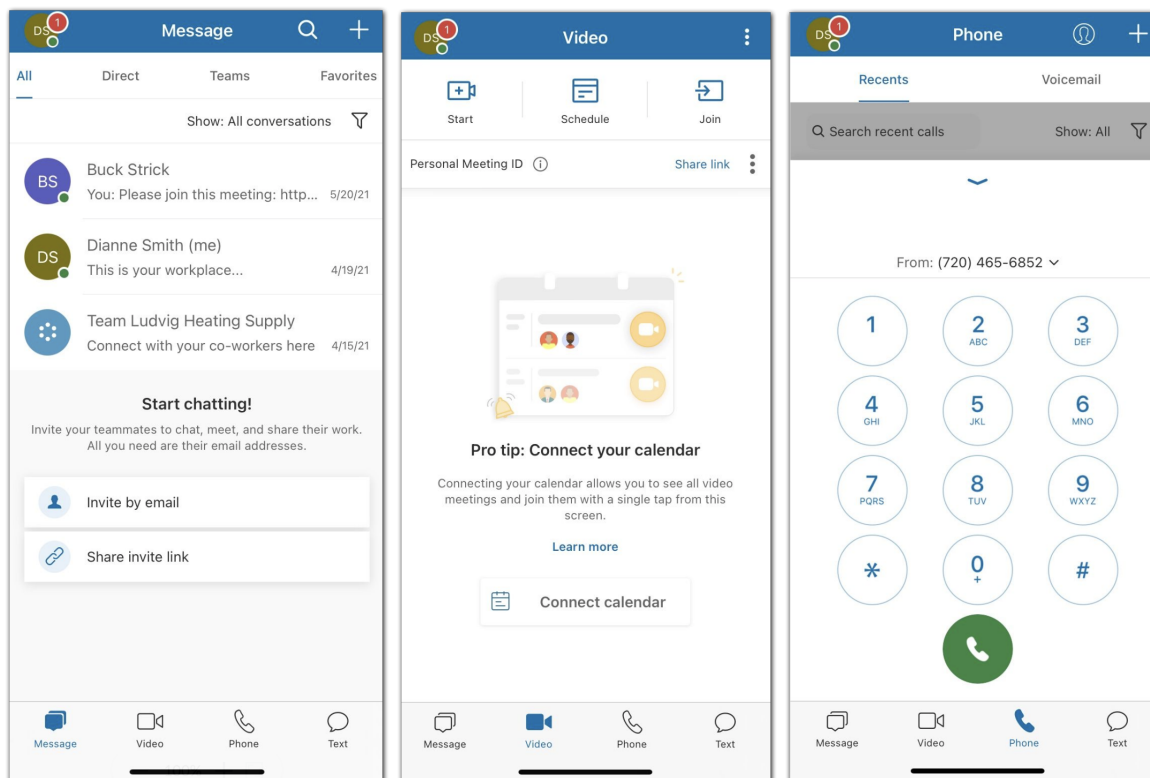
DS 1

Message

All
Direct
Teams
Favorites

Show: All conversations

BS
Buck Strick
You: Please join this meeting: http... 5/20/21

DS
Dianne Smith (me)
This is your workplace... 4/19/21

Team Ludvig Heating Supply
Connect with your co-workers here 4/15/21

Start chatting!

Invite your teammates to chat, meet, and share their work. All you need are their email addresses.

Invite by email

Share invite link

Message
Video
Phone
Text

DS 1

Video

Start
Schedule
Join

Personal Meeting ID
Share link

Pro tip: Connect your calendar

Connecting your calendar allows you to see all video meetings and join them with a single tap from this screen.

Learn more

Connect calendar

Message
Video
Phone
Text

DS 1

Phone

Recents
Voicemail

Search recent calls
Show: All

From: (720) 465-6852

1
2 ABC
3 DEF
4 GHI
5 JKL
6 MNO
7 PQRS
8 TUV
9 WXYZ
*
0 +
#

Message
Video
Phone
Text